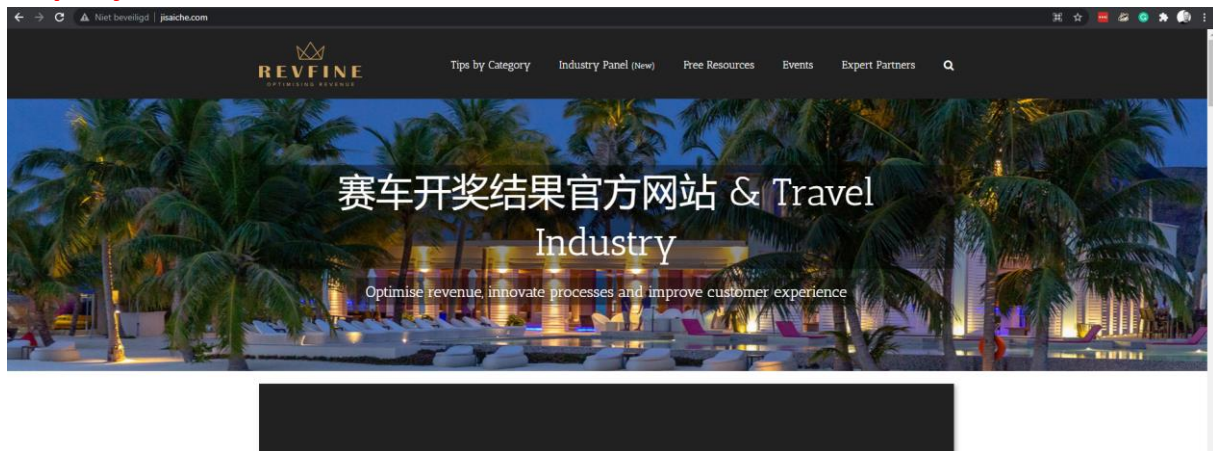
Niet beveiligd | jisaiche.com

REVFINE
OPTIMISING REVENUE

Tips by Category Industry Panel (New) Free Resources Events Expert Partners

赛车开奖结果官方网站 & Travel Industry

Optimise revenue, innovate processes and improve customer experience